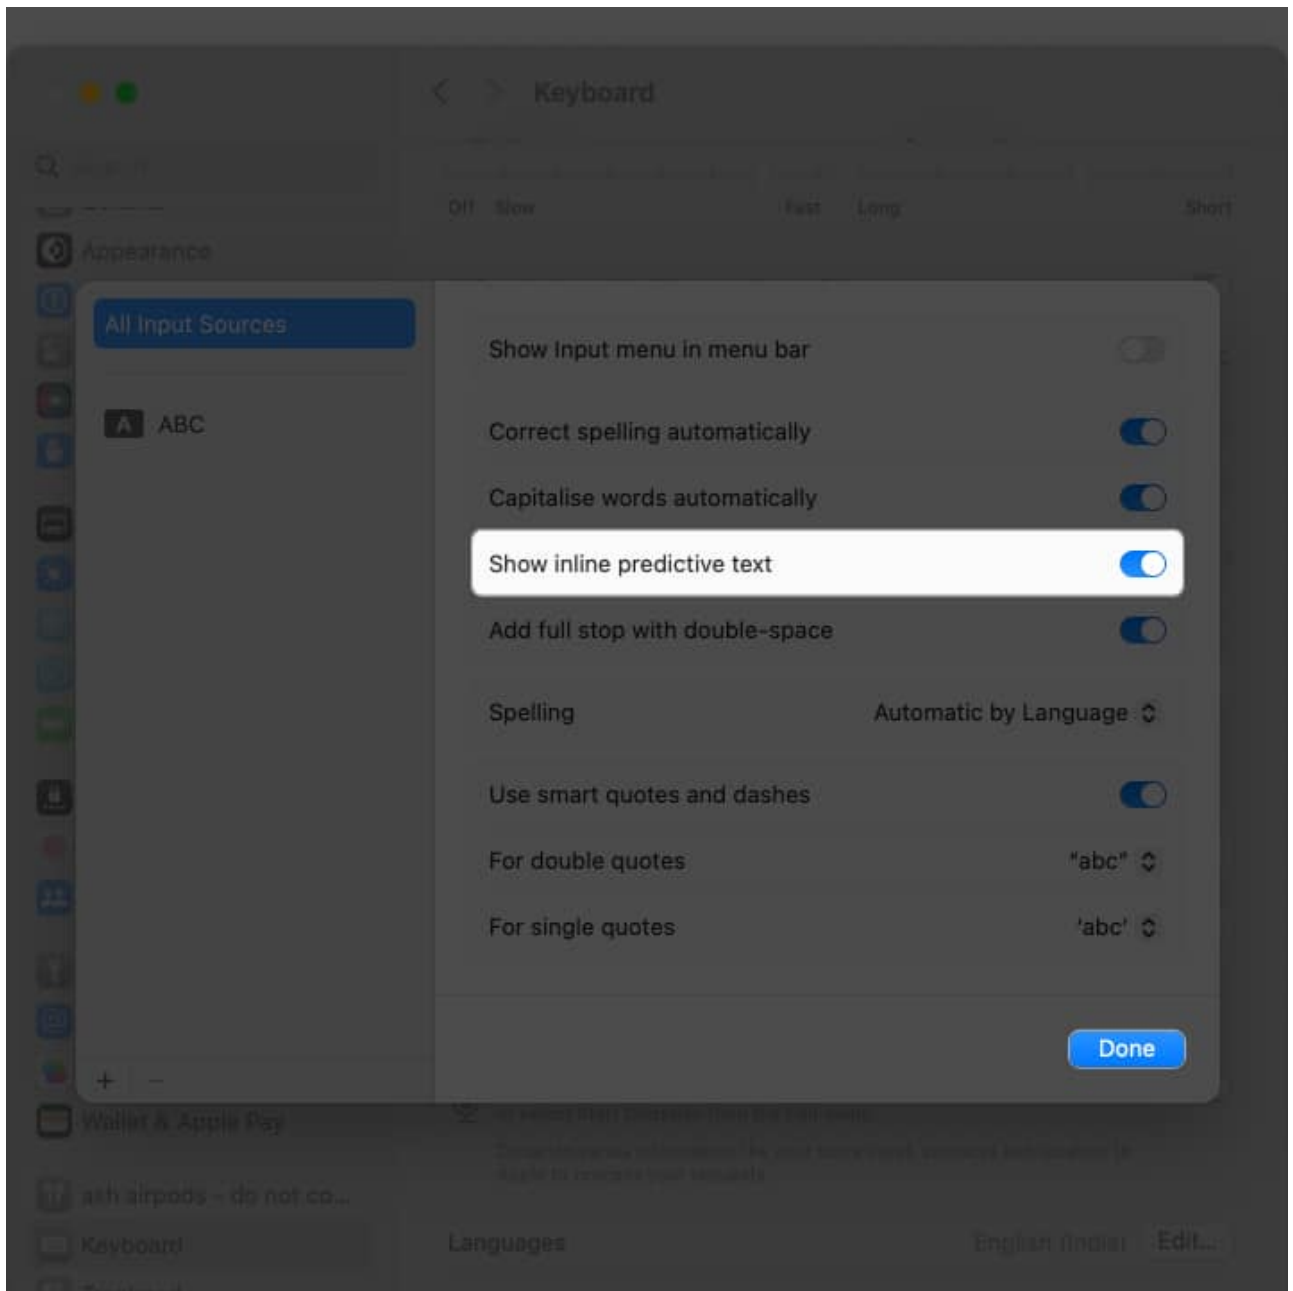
Keyboard

Search

Off Slow Fast Long Short

Appearance

All Input Sources

ABC

Show Input menu in menu bar

Correct spelling automatically

Capitalise words automatically

Show inline predictive text

Add full stop with double-space

Spelling Automatic by Language

Use smart quotes and dashes

For double quotes "abc"

For single quotes 'abc'

Done

+ −

Wallet & Apple Pay

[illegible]

ash airpods - do not co...

Keyboard

Languages English (India) Edit...